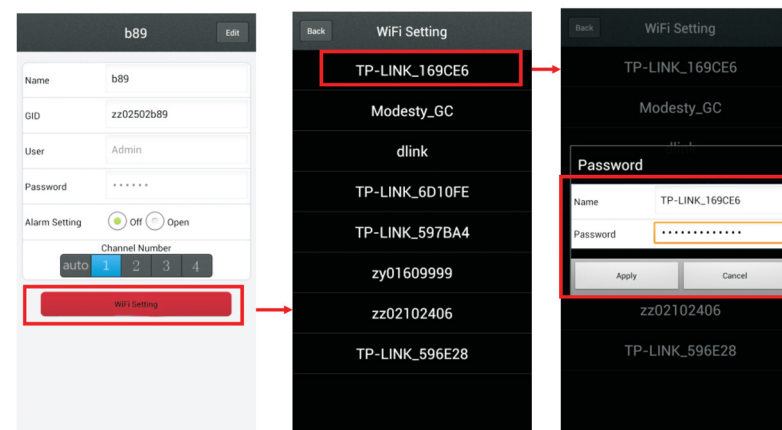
b89 Edit

Name b89

GID zz02502b89

User Admin

Password ••••••

Alarm Setting Off Open

Channel Number

auto 1 2 3 4

WiFi Setting

Back WiFi Setting

TP-LINK_169CE6

Modesty_GC

dlink

TP-LINK_6D10FE

TP-LINK_597BA4

zy01609999

zz02102406

TP-LINK_596E28

Back WiFi Setting

TP-LINK_169CE6

Modesty_GC

dlink

Password

Name TP-LINK_169CE6

Password •••••••••••••

Apply Cancel

zz02102406

TP-LINK_596E28